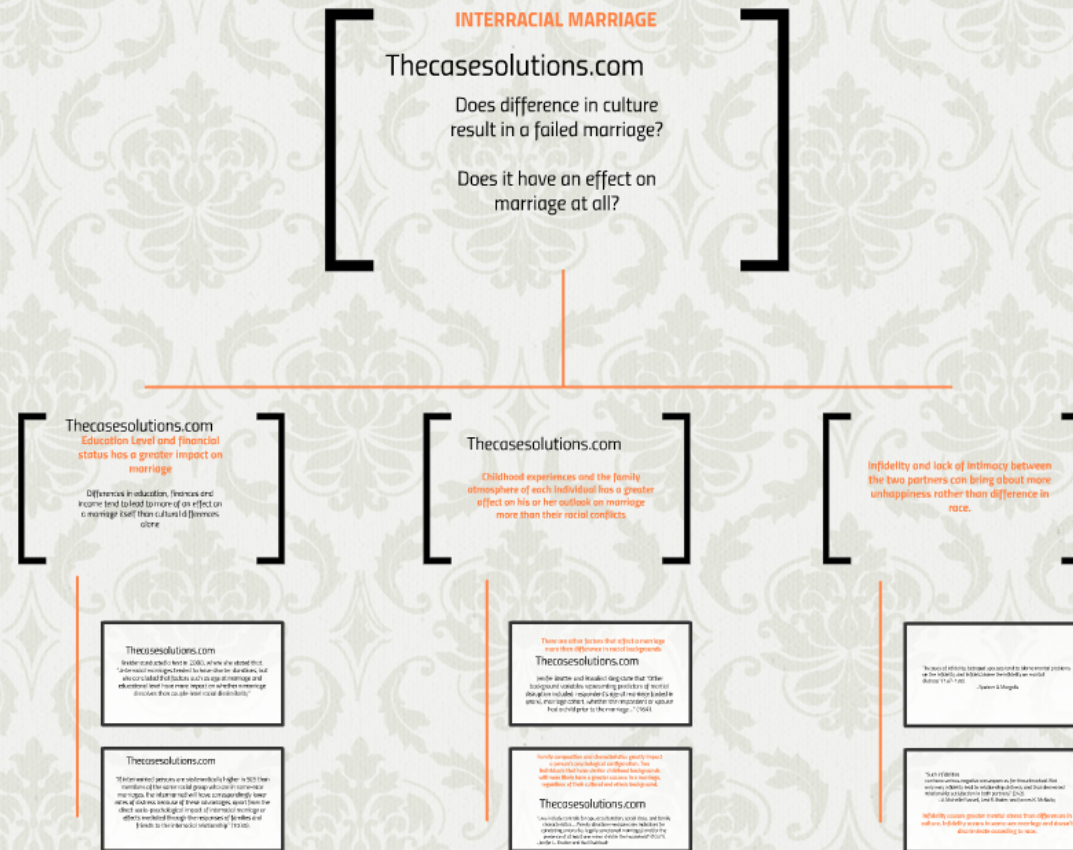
INTERRACIAL MARRIAGE

Thecasesolutions.com

Does difference in culture result in a failed marriage?

Does it have an effect on marriage at all?

Thecasesolutions.com

Education Level and financial status has a greater impact on marriage

Differences in education, finances and income tend to lead to more of an effect on a marriage itself than cultural differences alone

Thecasesolutions.com

Childhood experiences and the family atmosphere of each individual has a greater effect on his or her outlook on marriage more than their racial conflicts

Infidelity and lack of intimacy between the two partners can bring about more unhappiness rather than difference in race.

Thecasesolutions.com

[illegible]

Thecasesolutions.com

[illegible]

There are other factors that affect a marriage more than difference in racial backgrounds

Thecasesolutions.com

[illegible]

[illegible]

Thecasesolutions.com

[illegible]

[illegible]

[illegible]

Infidelity causes greater marital stress than difference in culture. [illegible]